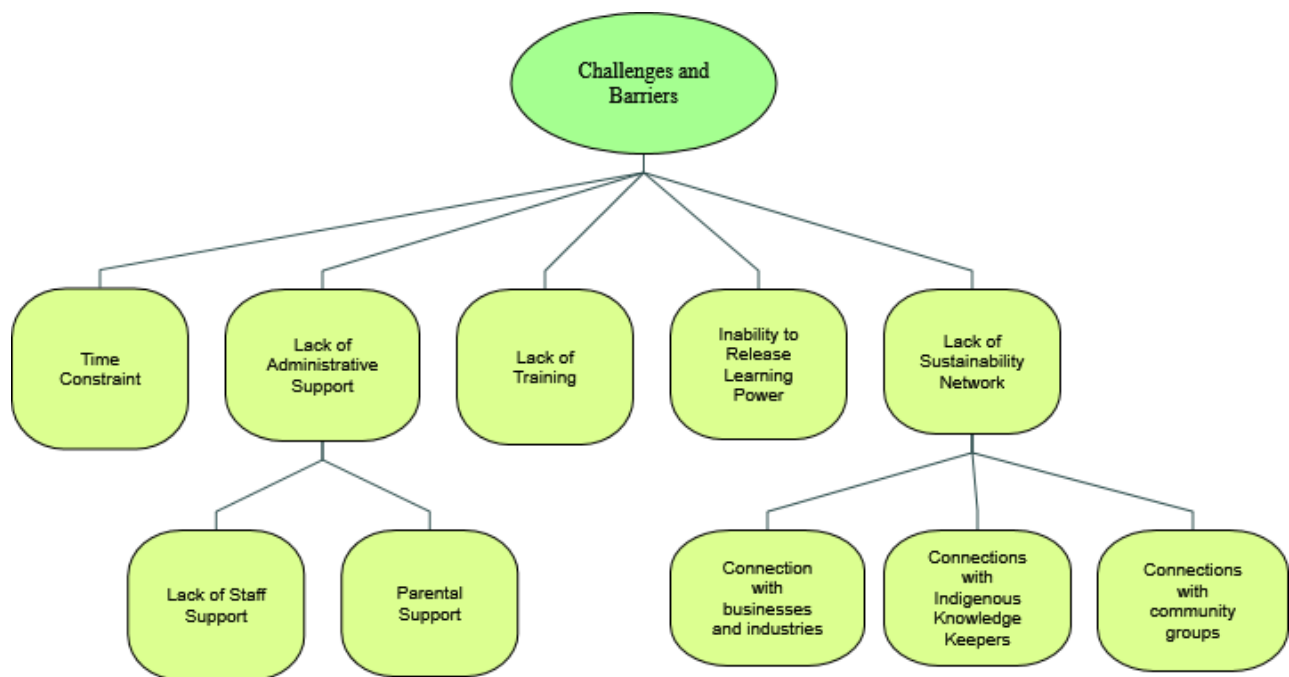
Challenges and Barriers

Time Constraint

Lack of Administrative Support

Lack of Training

Inability to Release Learning Power

Lack of Sustainability Network

Lack of Staff Support

Parental Support

Connection with businesses and industries

Connections with Indigenous Knowledge Keepers

Connections with community groups